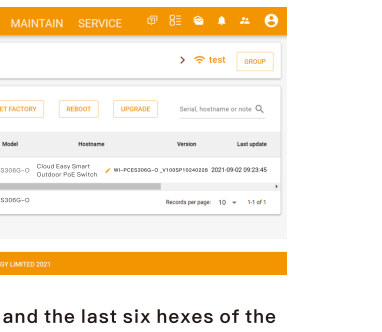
MAINTAIN SERVICE

> test GROUP

ET FACTORY REBOOT UPGRADE Serial, hostname or note

| Model | Hostname | | Version | Last update |
|---|---|---|---|---|
| S306G-O | Cloud Easy Smart Outdoor PoE Switch | | WI-PCES306G-O_V1005P10240220 | 2021-09-02 09:23:45 |
| S306G-O | | | | |

Records per page: 10 1-1 of 1

GY LIMITED 2021

and the last six hexes of the